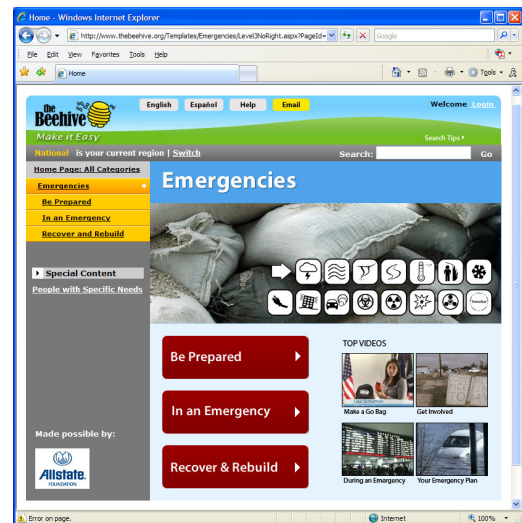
Home - Windows Internet Explorer

http://www.thebeehive.org/Templates/Emergencies/Level3NoRight.aspx?PageId=

Google

File Edit View Favorites Tools Help

Home

Tools

the Beehive

Make it Easy

English Español Help Email

Welcome Login

Search Tips ▸

National is your current region | Switch

Search: Go

Home Page: All Categories

Emergencies

Be Prepared

In an Emergency

Recover and Rebuild

Special Content

People with Specific Needs

Made possible by:

Allstate FOUNDATION

Emergencies

Be Prepared

In an Emergency

Recover & Rebuild

TOP VIDEOS

Make a Go Bag

Get Involved

During an Emergency

Your Emergency Plan

Error on page.

Internet

100%